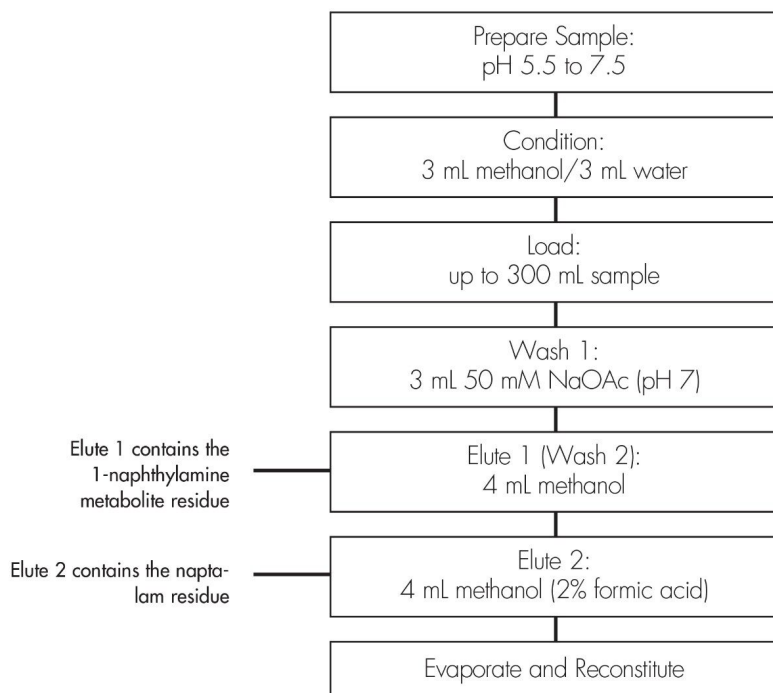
Prepare Sample:
pH 5.5 to 7.5

Condition:
3 mL methanol/3 mL water

Load:
up to 300 mL sample

Wash 1:
3 mL 50 mM NaOAc (pH 7)

Elute 1 contains the 1-naphthylamine metabolite residue

Elute 1 (Wash 2):
4 mL methanol

Elute 2 contains the naptalam residue

Elute 2:
4 mL methanol (2% formic acid)

Evaporate and Reconstitute